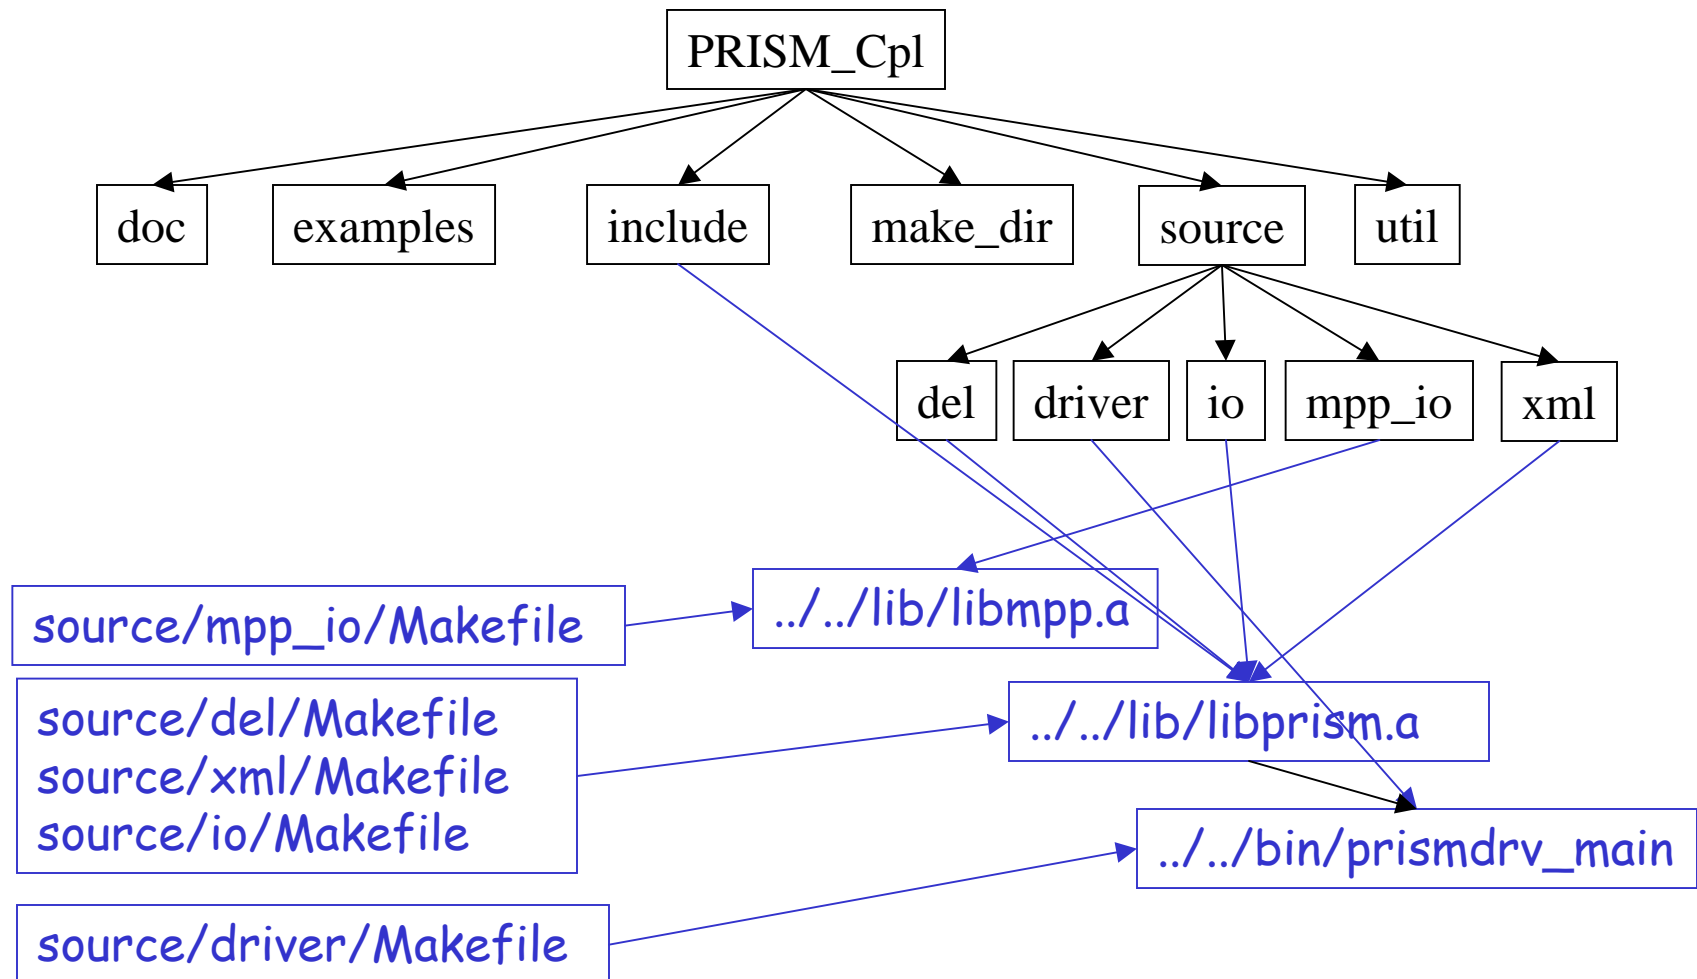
PRISM_Cpl

doc

examples

include

make_dir

source

util

del

driver

io

mpp_io

xml

source/mpp_io/Makefile

../../lib/libmpp.a

source/del/Makefile
source/xml/Makefile
source/io/Makefile

../../lib/libprism.a

../../bin/prismdrv_main

source/driver/Makefile